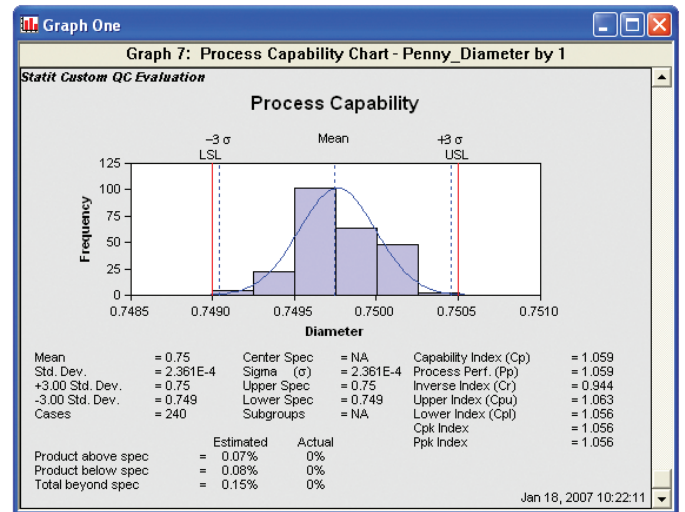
Graph One

Graph 7: Process Capability Chart - Penny_Diameter by 1

Statit Custom QC Evaluation

Process Capability

−3 σ
LSL

Mean

+3 σ
USL

125
100
75
50
25
0

Frequency

0.7485 0.7490 0.7495 0.7500 0.7505 0.7510

Diameter

| | | | | | |
|---|---|---|---|---|---|
| Mean | = 0.75 | Center Spec | = NA | Capability Index (Cp) | = 1.059 |
| Std. Dev. | = 2.361E-4 | Sigma (σ) | = 2.361E-4 | Process Perf. (Pp) | = 1.059 |
| +3.00 Std. Dev. | = 0.75 | Upper Spec | = 0.75 | Inverse Index (Cr) | = 0.944 |
| -3.00 Std. Dev. | = 0.749 | Lower Spec | = 0.749 | Upper Index (Cpu) | = 1.063 |
| Cases | = 240 | Subgroups | = NA | Lower Index (Cpl) | = 1.056 |
| | | | | Cpk Index | = 1.056 |
| | | | | Ppk Index | = 1.056 |

| | | Estimated | Actual |
|---|---|---|---|
| Product above spec | = | 0.07% | 0% |
| Product below spec | = | 0.08% | 0% |
| Total beyond spec | = | 0.15% | 0% |

Jan 18, 2007 10:22:11